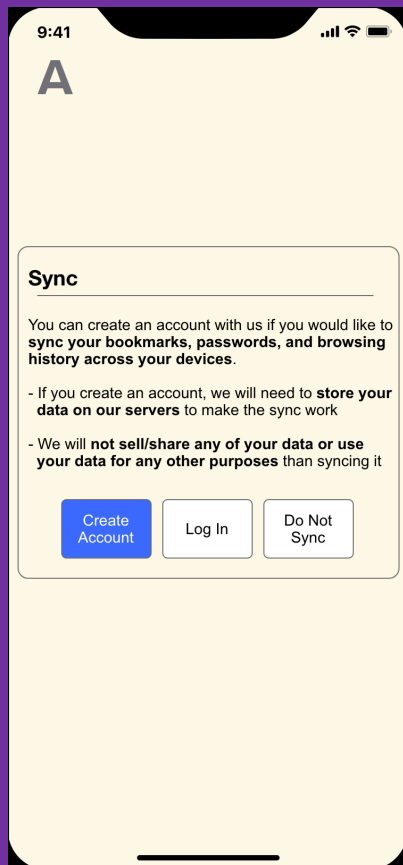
9:41

A

Sync

You can create an account with us if you would like to sync your bookmarks, passwords, and browsing history across your devices.

- If you create an account, we will need to store your data on our servers to make the sync work

- We will not sell/share any of your data or use your data for any other purposes than syncing it

Create Account

Log In

Do Not Sync